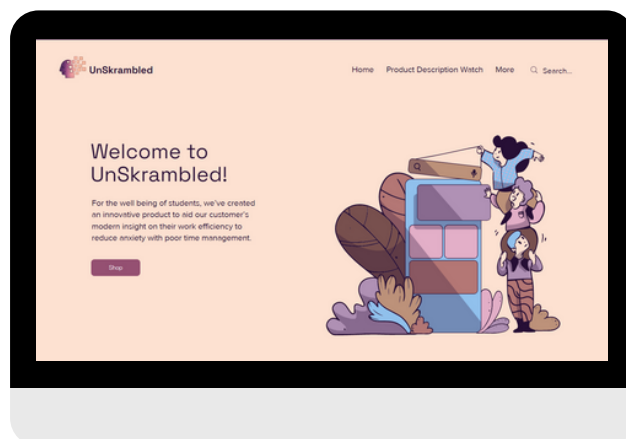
UnSkrambled

Home Product Description Watch More Search...

Welcome to UnSkrambled!

For the well being of students, we've created an innovative product to aid our customer's modern insight on their work efficiency to reduce anxiety with poor time management.

Shop